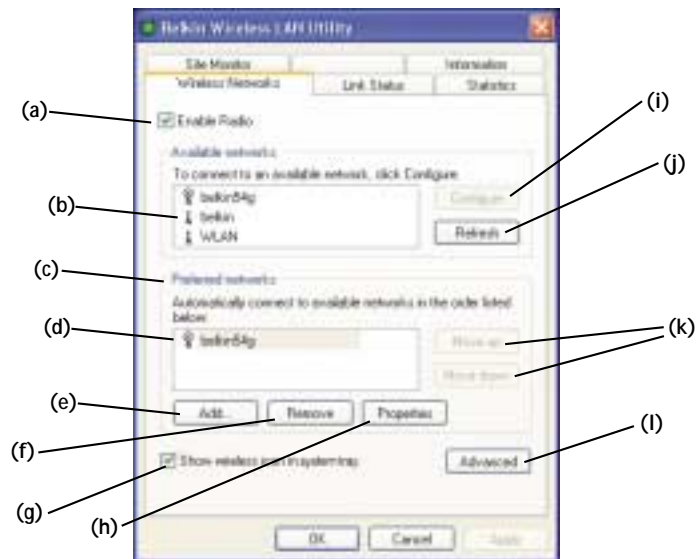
Belkin Wireless LAN Utility

Site Monitor

Information

Wireless Networks

Link Status

Statistics

(a)

Enable Radio

(i)

Available networks

To connect to an available network, click Configure.

(j)

(b)

belkin54g

belkin

WLAN

Configure

Refresh

(c)

Preferred networks

Automatically connect to available networks in the order listed below:

(d)

belkin54g

(k)

Move up

Move down

(e)

Add...

Remove

Properties

(f)

(l)

Show wireless icon in system tray

Advanced

(g)

(h)

OK

Cancel

Apply